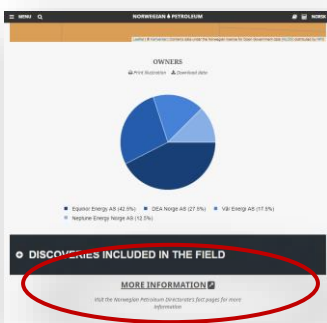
≡ MENU 🔍 NORWEGIAN PETROLEUM NORSK

Leaflet | © Kartverket | Contents data under the Norwegian licence for Open Government data (NLOD) distributed by NPD

OWNERS

Print illustration Download data

Equinor Energy AS (42.5%) DEA Norge AS (27.5%) Vår Energi AS (17.5%) Neptune Energy Norge AS (12.5%)

DISCOVERIES INCLUDED IN THE FIELD

MORE INFORMATION

Visit the Norwegian Petroleum Directorate's fact pages for more information